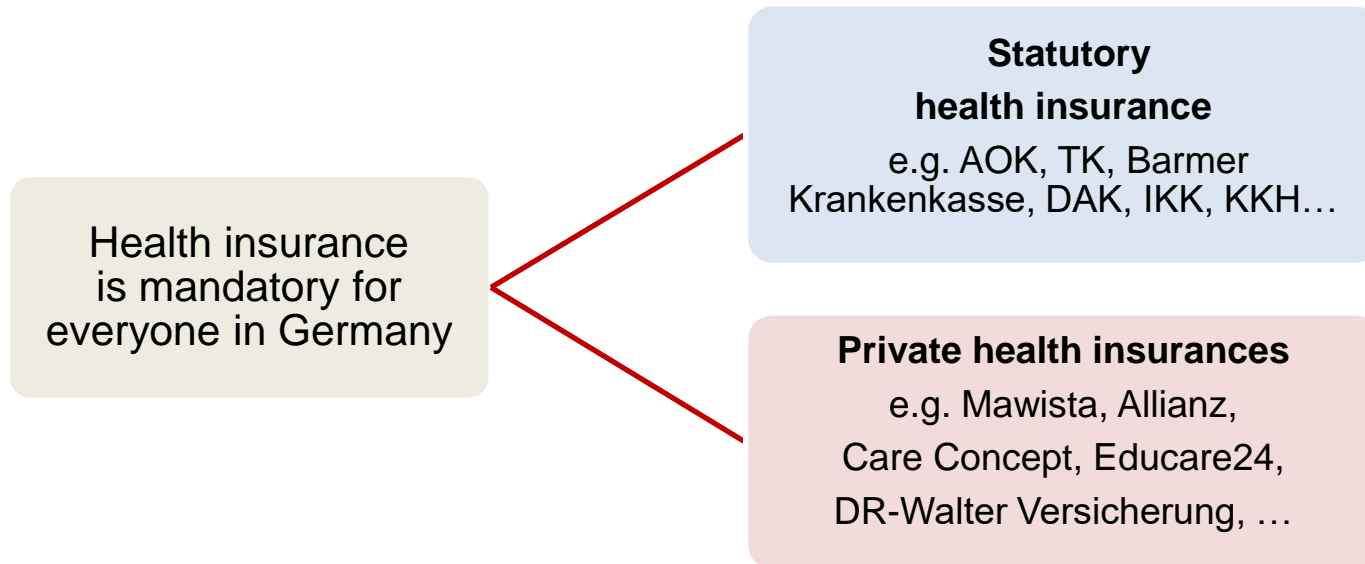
Health insurance is mandatory for everyone in Germany

Statutory health insurance

e.g. AOK, TK, Barmer Krankenkasse, DAK, IKK, KKH…

Private health insurances

e.g. Mawista, Allianz, Care Concept, Educare24, DR-Walter Versicherung, …